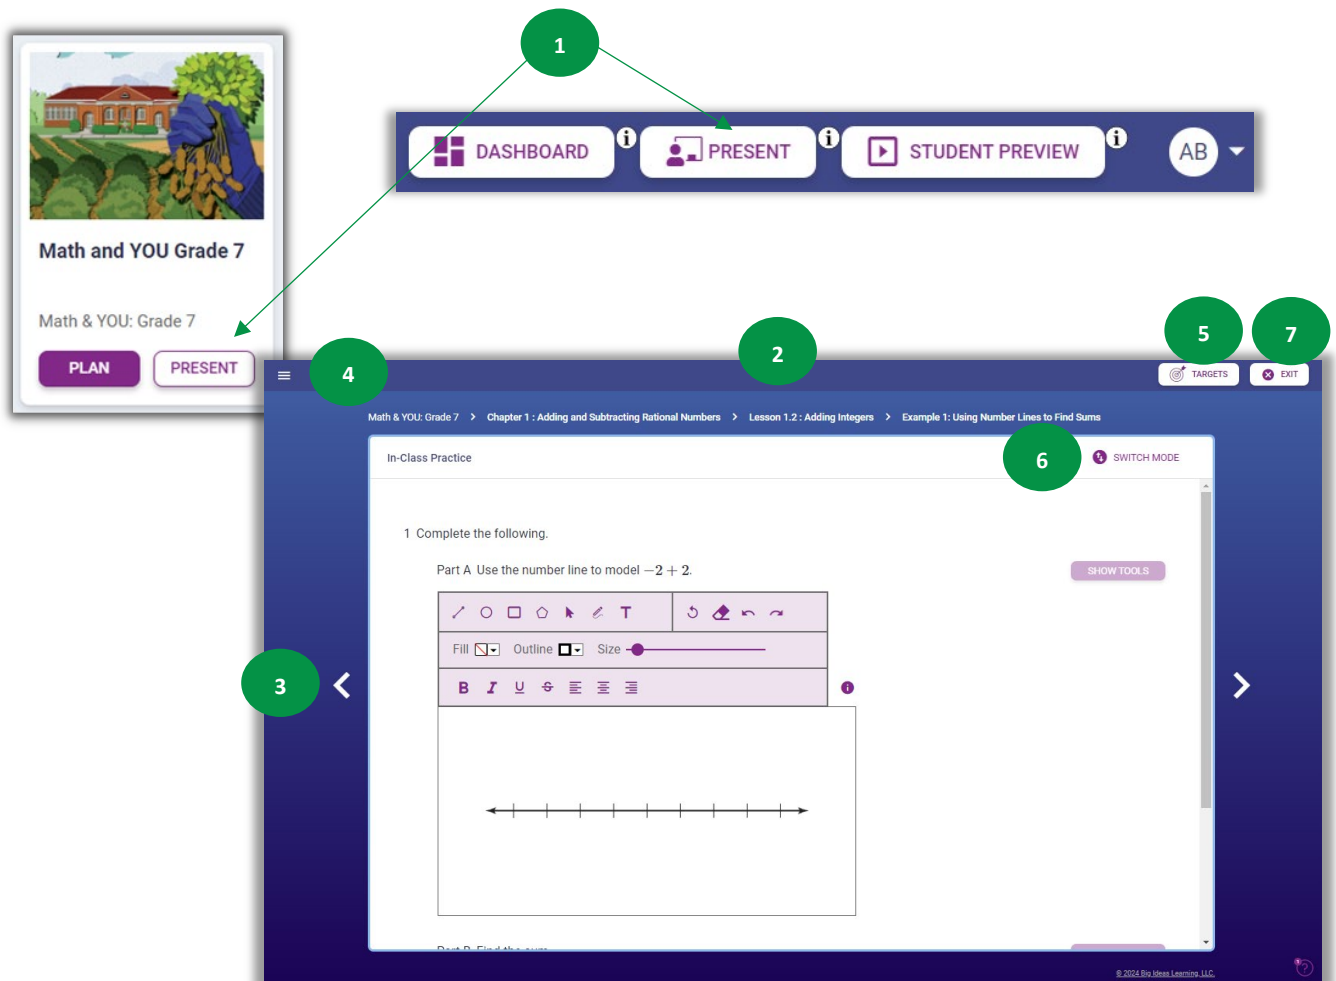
1

Math and YOU Grade 7

Math & YOU: Grade 7

PLAN PRESENT

DASHBOARD PRESENT STUDENT PREVIEW AB

4

2

5 TARGETS

7 EXIT

Math & YOU: Grade 7 > Chapter 1 : Adding and Subtracting Rational Numbers > Lesson 1.2 : Adding Integers > Example 1: Using Number Lines to Find Sums

In-Class Practice

6 SWITCH MODE

1 Complete the following.

Part A Use the number line to model $-2+2$.

SHOW TOOLS

T

Fill Outline Size

B I U

3

Part B Find the sum.

© 2024 Big Ideas Learning, LLC.